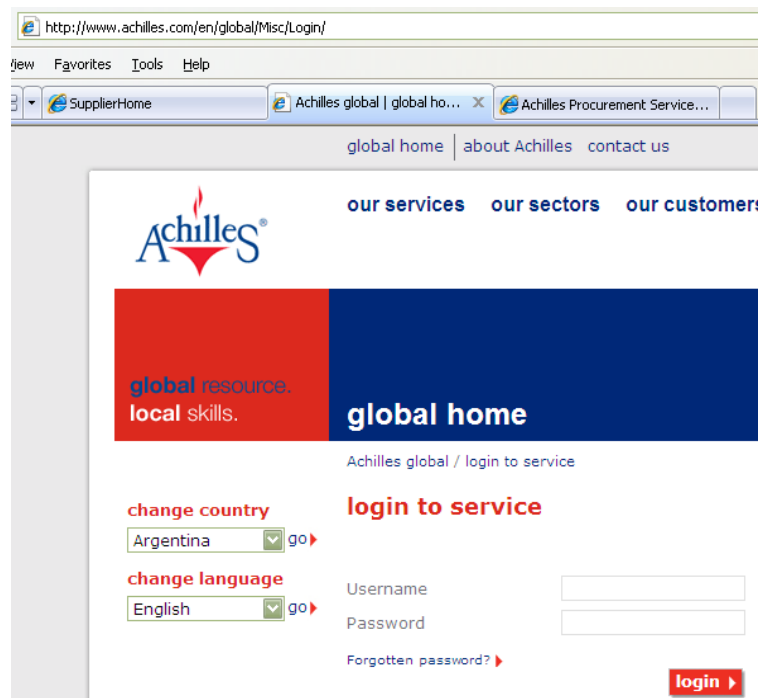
http://www.achilles.com/en/global/Misc/Login/

View Favorites Tools Help

SupplierHome | Achilles global | global ho... | Achilles Procurement Service...

global home | about Achilles contact us

Achilles®

our services our sectors our customers

global resource.
local skills.

global home

Achilles global / login to service

change country
Argentina go

change language
English go

login to service

Username
Password

Forgotten password?

login